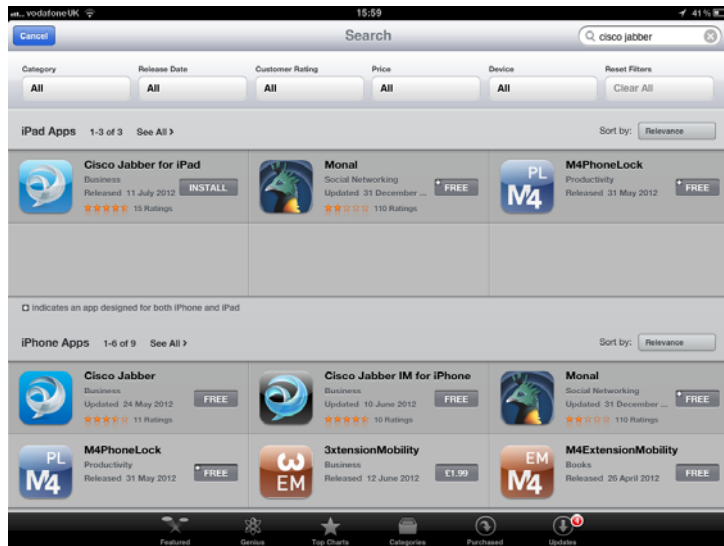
vodafone UK 15:59 41%

Cancel Search cisco jabber

| Category | Release Date | Customer Rating | Price | Device | Reset Filters |
|---|---|---|---|---|---|
| All | All | All | All | All | Clear All |

iPad Apps 1-3 of 3 See All > Sort by: Relevance

Cisco Jabber for iPad
Business
Released 11 July 2012
15 Ratings
INSTALL

Monal
Social Networking
Updated 31 December ...
110 Ratings
FREE

PL M4
M4PhoneLock
Productivity
Released 31 May 2012
FREE

indicates an app designed for both iPhone and iPad

iPhone Apps 1-6 of 9 See All > Sort by: Relevance

Cisco Jabber
Business
Updated 24 May 2012
11 Ratings
FREE

Cisco Jabber IM for iPhone
Business
Updated 10 June 2012
10 Ratings
FREE

Monal
Social Networking
Updated 31 December ...
110 Ratings
FREE

PL M4
M4PhoneLock
Productivity
Released 31 May 2012
FREE

EM
3xtensionMobility
Business
Released 12 June 2012
£1.99

EM M4
M4ExtensionMobility
Books
Released 26 April 2012
FREE

Featured Genius Top Charts Categories Purchased Updates 4